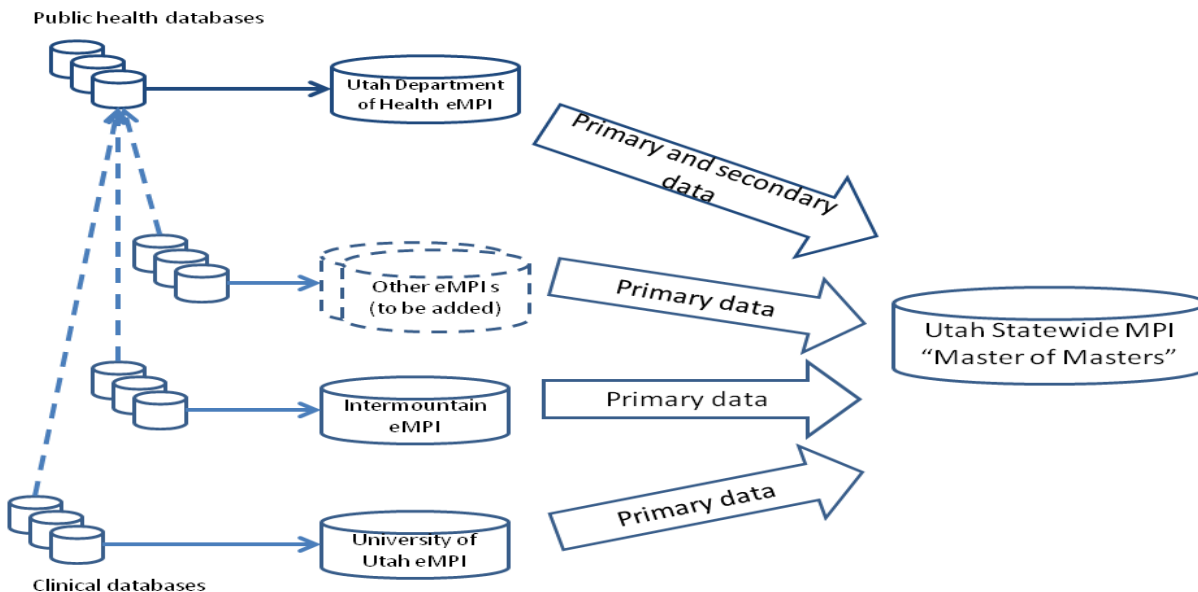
Public health databases

Utah Department of Health eMPI

Primary and secondary data

Other eMPI s (to be added)

Primary data

Utah Statewide MPI "Master of Masters"

Intermountain eMPI

Primary data

University of Utah eMPI

Primary data

Clinical databases